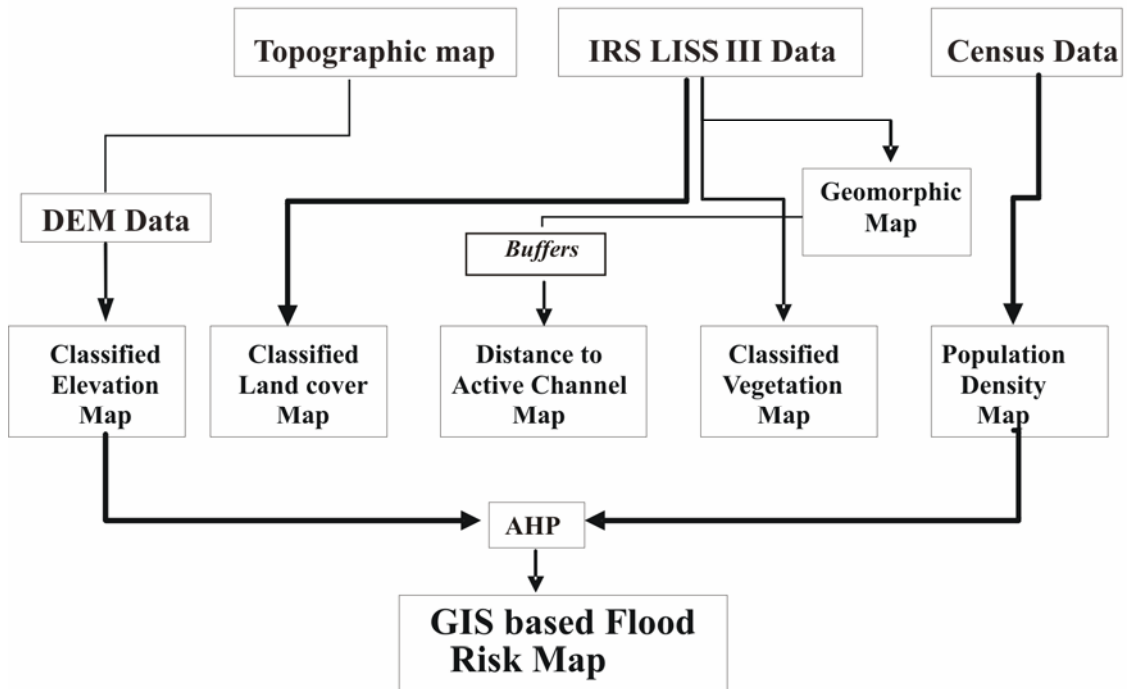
Topographic map

IRS LISS III Data

Census Data

DEM Data

Geomorphic Map

Buffers

Classified Elevation Map

Classified Land cover Map

Distance to Active Channel Map

Classified Vegetation Map

Population Density Map

AHP

GIS based Flood Risk Map